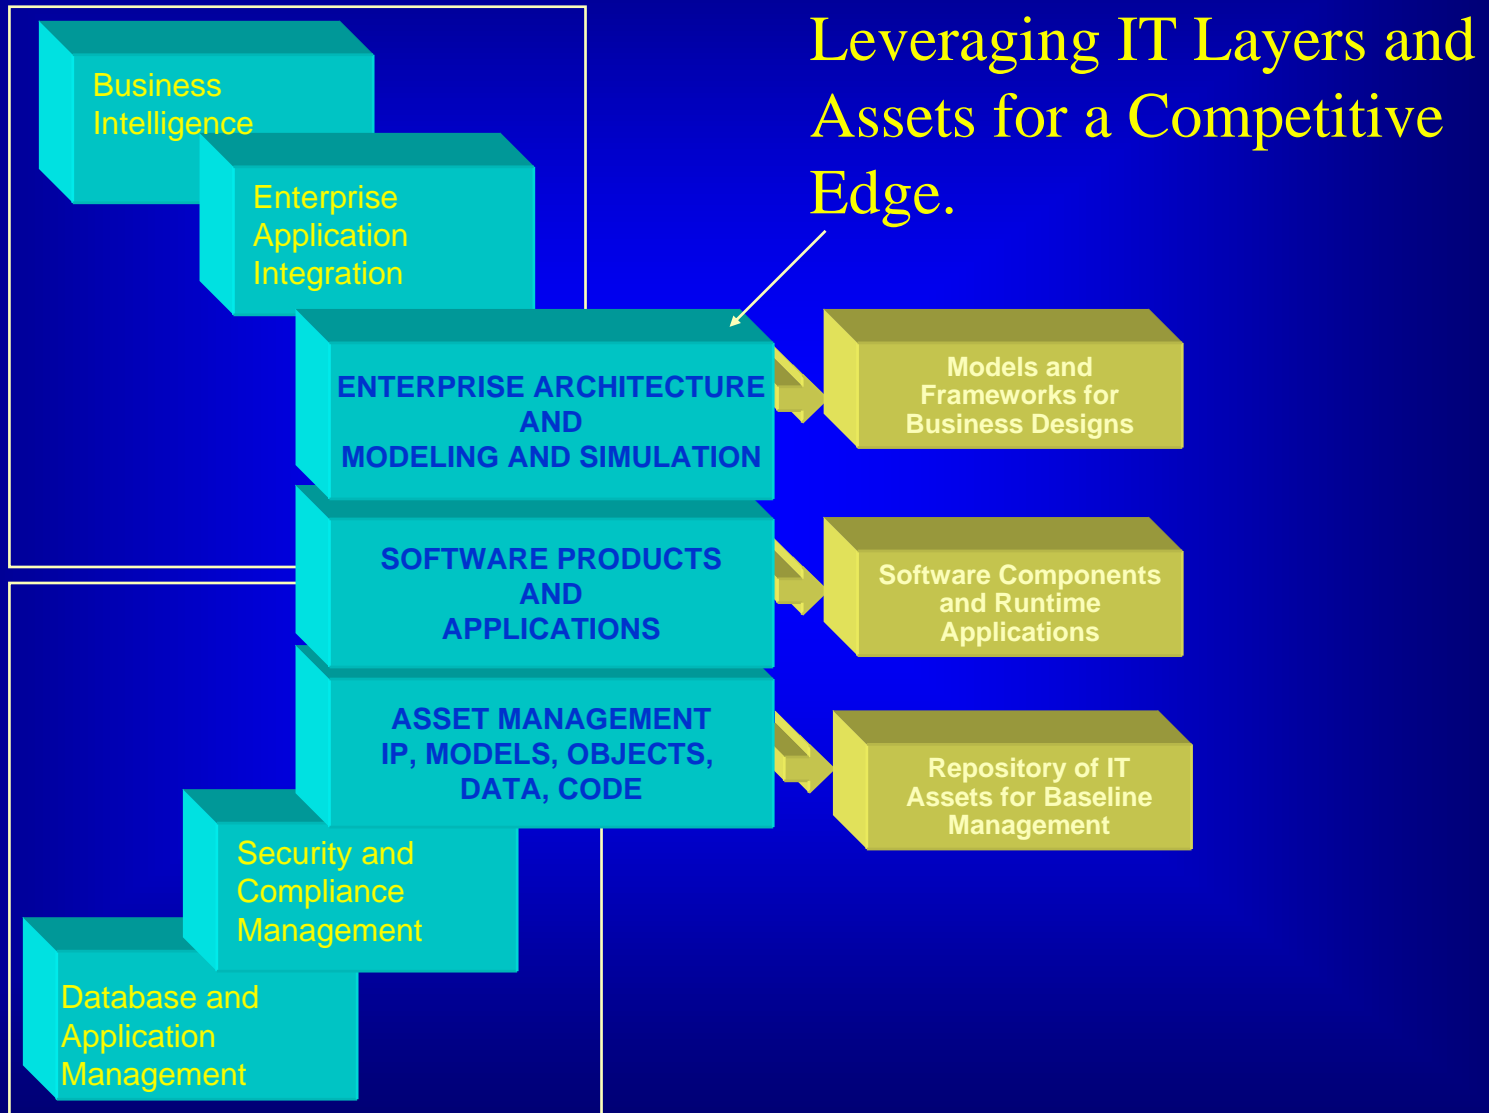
Leveraging IT Layers and Assets for a Competitive Edge.

Business Intelligence

Enterprise Application Integration

ENTERPRISE ARCHITECTURE AND MODELING AND SIMULATION

Models and Frameworks for Business Designs

SOFTWARE PRODUCTS AND APPLICATIONS

Software Components and Runtime Applications

ASSET MANAGEMENT IP, MODELS, OBJECTS, DATA, CODE

Repository of IT Assets for Baseline Management

Security and Compliance Management

Database and Application Management